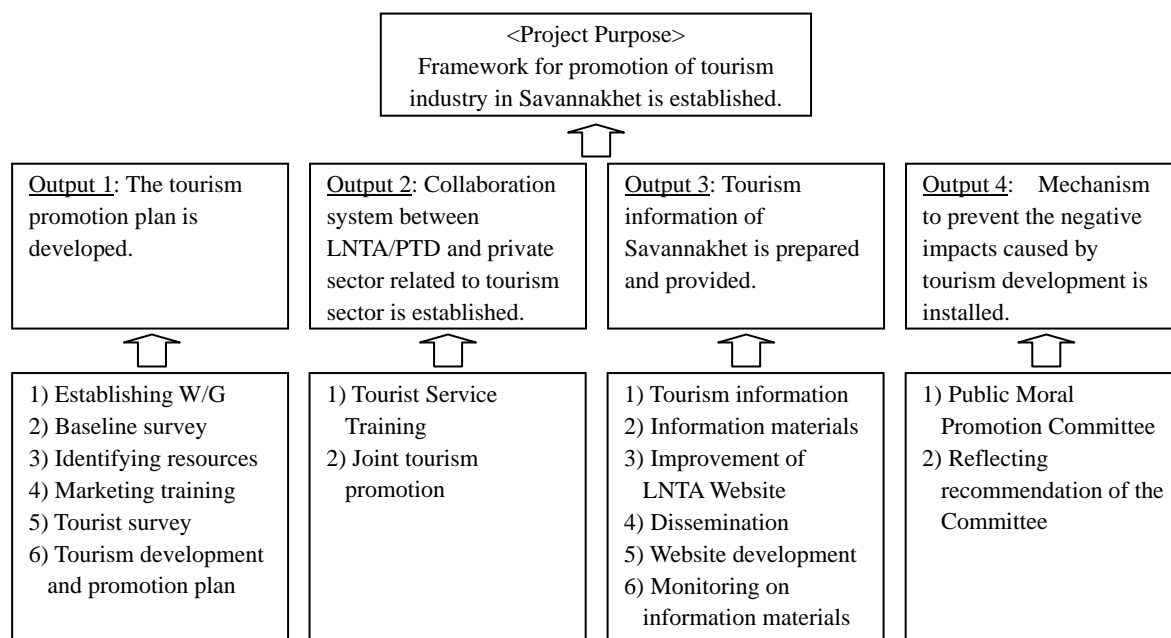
<Project Purpose>
Framework for promotion of tourism industry in Savannakhet is established.

Output 1: The tourism promotion plan is developed.

Output 2: Collaboration system between LNTA/PTD and private sector related to tourism sector is established.

Output 3: Tourism information of Savannakhet is prepared and provided.

Output 4: Mechanism to prevent the negative impacts caused by tourism development is installed.

1) Establishing W/G
2) Baseline survey
3) Identifying resources
4) Marketing training
5) Tourist survey
6) Tourism development and promotion plan

1) Tourist Service Training
2) Joint tourism promotion

1) Tourism information
2) Information materials
3) Improvement of LNTA Website
4) Dissemination
5) Website development
6) Monitoring on information materials

1) Public Moral Promotion Committee
2) Reflecting recommendation of the Committee